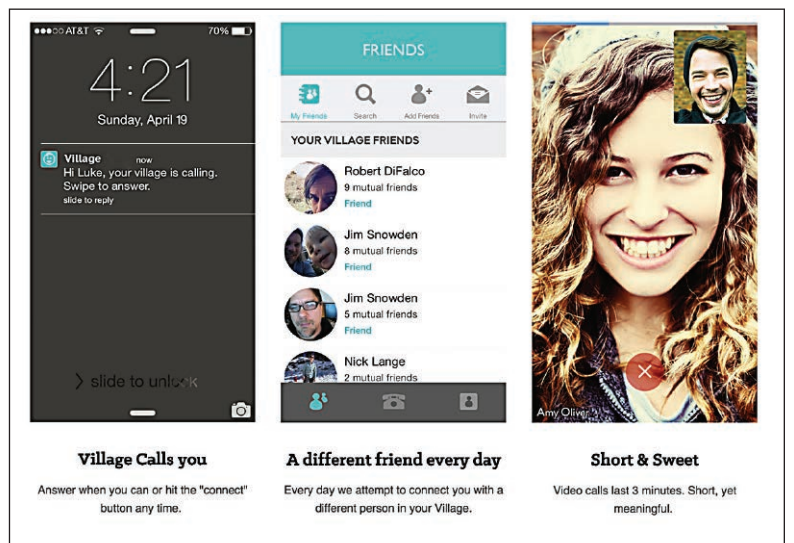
●●●○○ AT&T 70%

4:21
Sunday, April 19

Village now
Hi Luke, your village is calling. Swipe to answer.
slide to reply

> slide to unlock

FRIENDS

My Friends Search Add Friends Invite

YOUR VILLAGE FRIENDS

Robert DiFalco
9 mutual friends
Friend

Jim Snowden
8 mutual friends
Friend

Jim Snowden
5 mutual friends
Friend

Nick Lange
2 mutual friends

Amy Oliver

Village Calls you

Answer when you can or hit the "connect" button any time.

A different friend every day

Every day we attempt to connect you with a different person in your Village.

Short & Sweet

Video calls last 3 minutes. Short, yet meaningful.